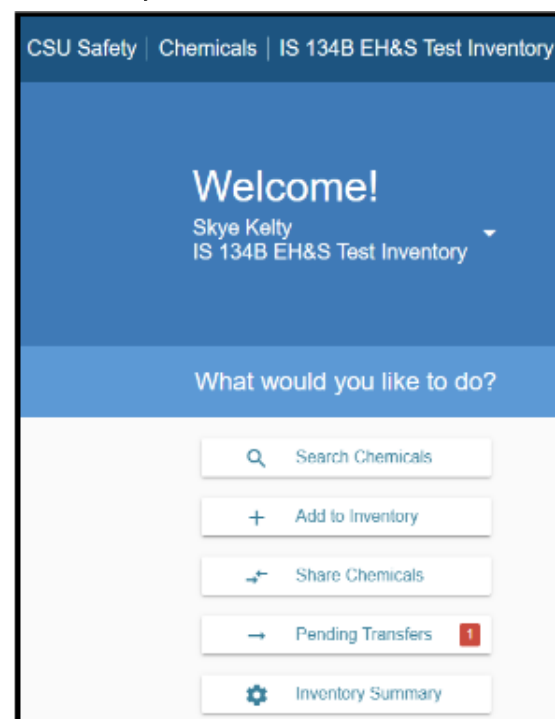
CSU Safety | Chemicals | IS 134B EH&S Test Inventory

Welcome!
Skye Kelty
IS 134B EH&S Test Inventory

What would you like to do?

Search Chemicals

Add to Inventory

Share Chemicals

Pending Transfers 1

Inventory Summary